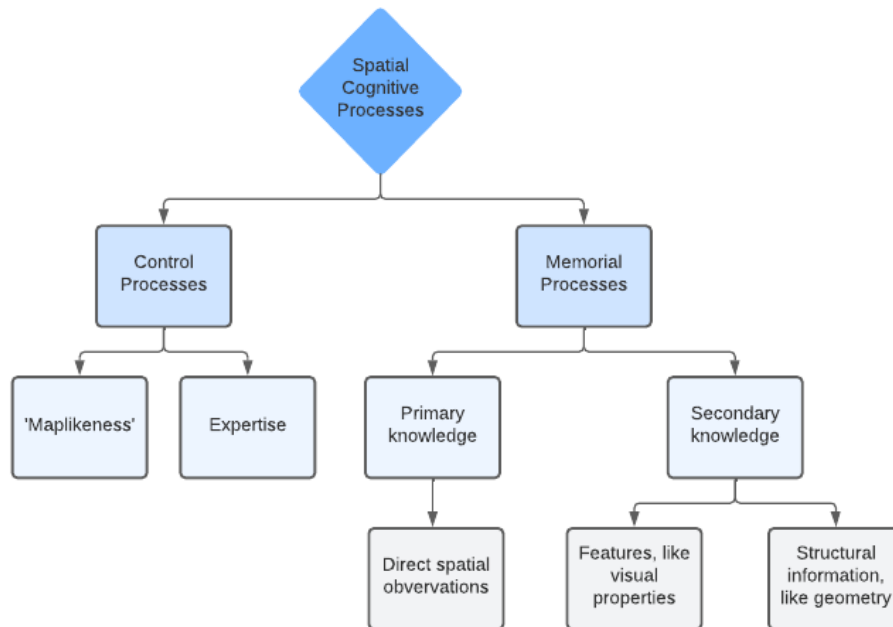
Spatial Cognitive Processes

Control Processes

Memorial Processes

'Maplikeness'

Expertise

Primary knowledge

Secondary knowledge

Direct spatial obvervations

Features, like visual properties

Structural information, like geometry